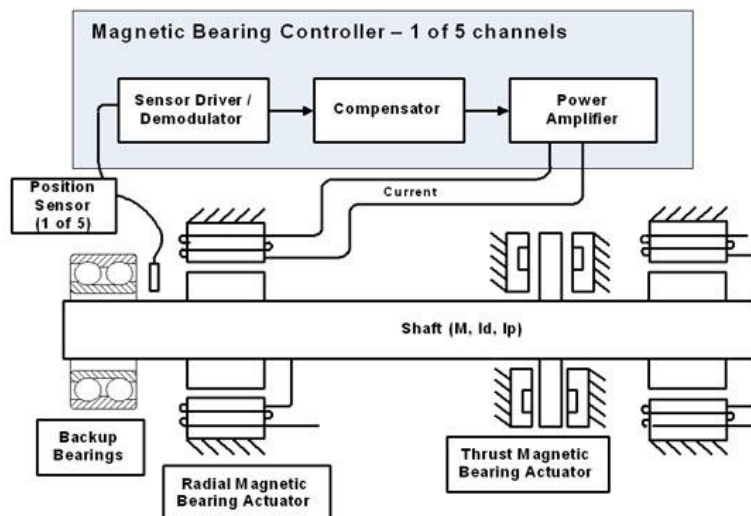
Magnetic Bearing Controller – 1 of 5 channels

Sensor Driver / Demodulator

Compensator

Power Amplifier

Position Sensor (1 of 5)

Current

Shaft (M, Id, Ip)

Backup Bearings

Radial Magnetic Bearing Actuator

Thrust Magnetic Bearing Actuator